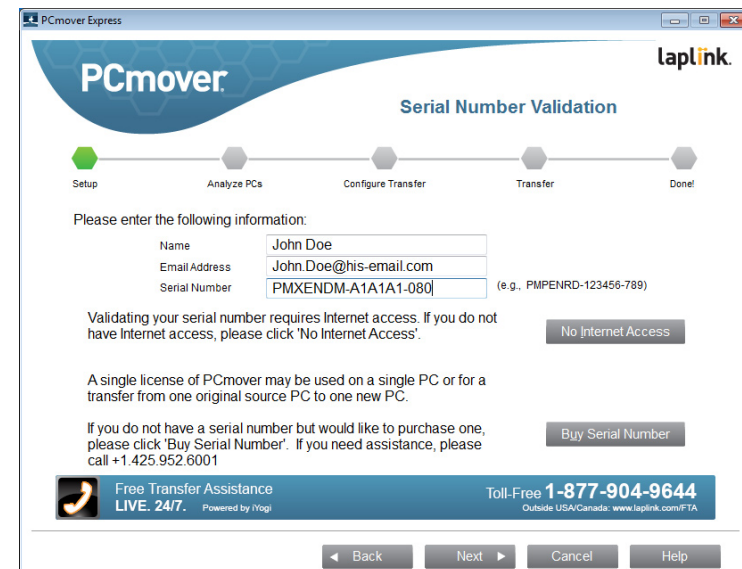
PCmover Express

PCmover

laplink.

Serial Number Validation

Setup

Analyze PCs

Configure Transfer

Transfer

Done!

Please enter the following information:

Name John Doe

Email Address John.Doe@his-email.com

Serial Number PMXENDM-A1A1A1-080

(e.g., PMPENRD-123456-789)

Validating your serial number requires Internet access. If you do not have Internet access, please click 'No Internet Access'.

No Internet Access

A single license of PCmover may be used on a single PC or for a transfer from one original source PC to one new PC.

If you do not have a serial number but would like to purchase one, please click 'Buy Serial Number'. If you need assistance, please call +1.425.952.6001

Buy Serial Number

Free Transfer Assistance LIVE. 24/7. Powered by iYogi

Toll-Free 1-877-904-9644

Outside USA/Canada: www.laplink.com/FTA

Back

Next

Cancel

Help